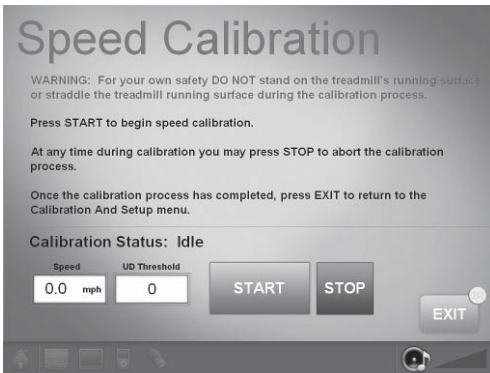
Speed Calibration

WARNING: For your own safety DO NOT stand on the treadmill's running surface or straddle the treadmill running surface during the calibration process.

Press START to begin speed calibration.

At any time during calibration you may press STOP to abort the calibration process.

Once the calibration process has completed, press EXIT to return to the Calibration And Setup menu.

Calibration Status: Idle

Speed
0.0 mph

UD Threshold
0

START

STOP

EXIT